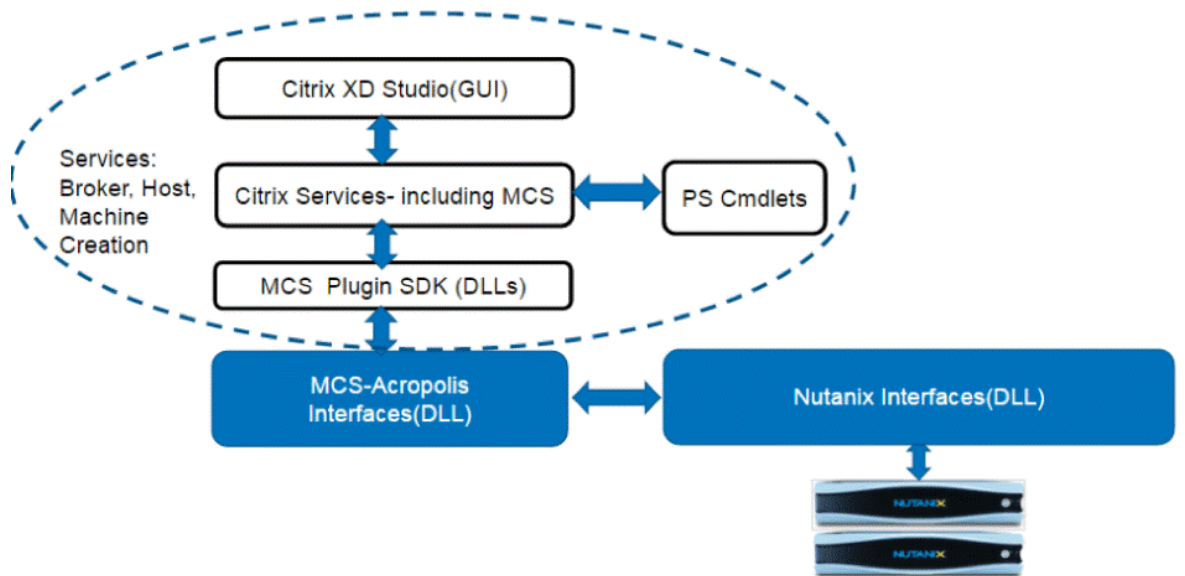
Citrix XD Studio(GUI)

Services:
Broker, Host,
Machine
Creation

Citrix Services- including MCS

PS Cmdlets

MCS Plugin SDK (DLLs)

MCS-Acropolis
Interfaces(DLL)

Nutanix Interfaces(DLL)

NUTANIX

NUTANIX